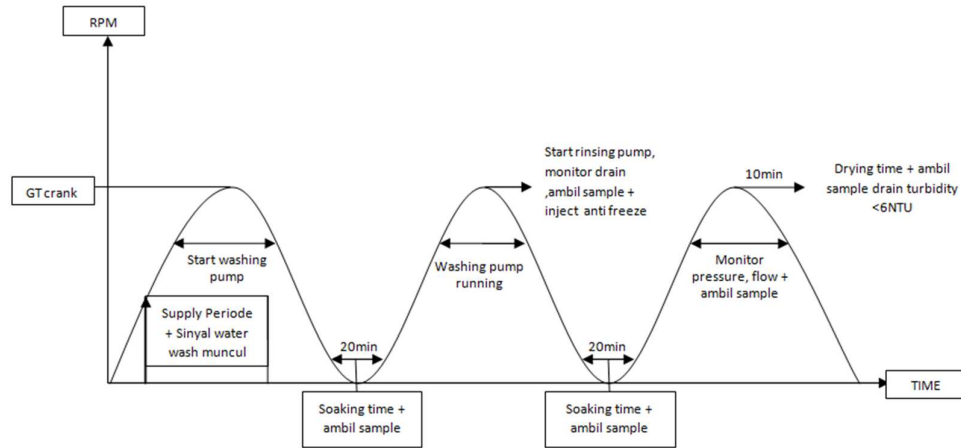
RPM

GT crank

Start washing pump

Supply Periode + Sinyal water wash muncul

20min

Soaking time + ambil sample

Start rinsing pump, monitor drain ,ambil sample + inject anti freeze

Washing pump running

20min

Soaking time + ambil sample

10min

Drying time + ambil sample drain turbidity <6NTU

Monitor pressure, flow + ambil sample

TIME